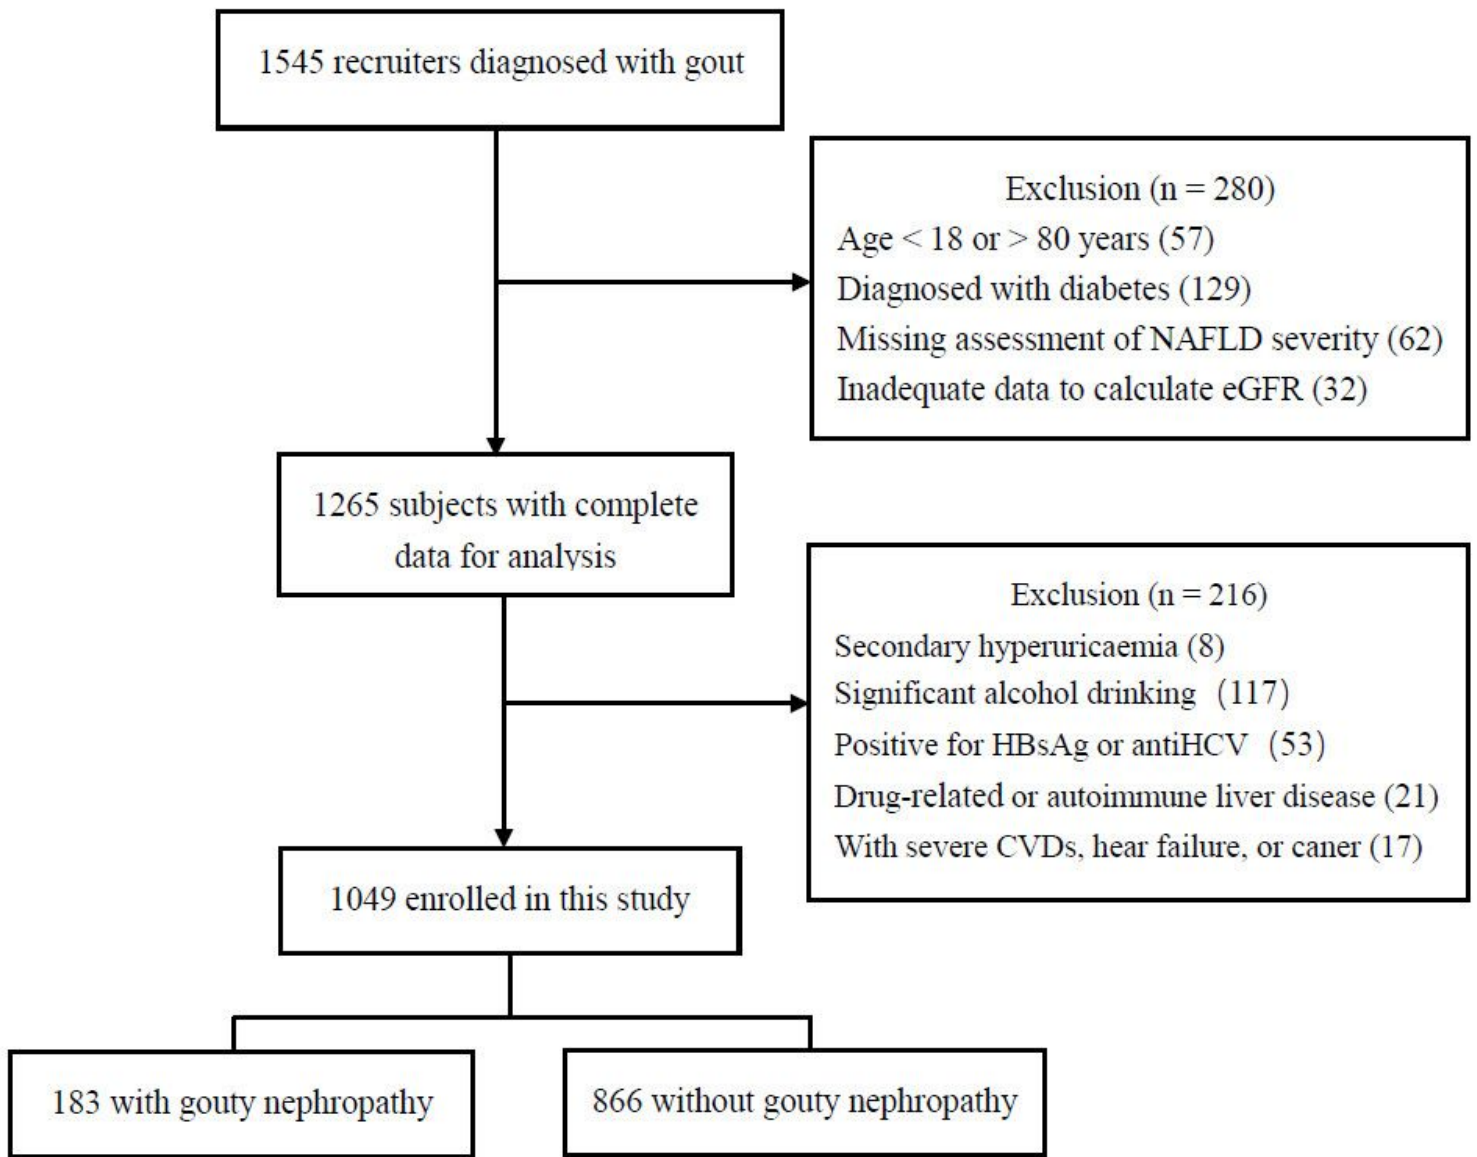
1545 recruiters diagnosed with gout

Exclusion (n = 280)
Age < 18 or > 80 years (57)
Diagnosed with diabetes (129)
Missing assessment of NAFLD severity (62)
Inadequate data to calculate eGFR (32)

1265 subjects with complete data for analysis

Exclusion (n = 216)
Secondary hyperuricaemia (8)
Significant alcohol drinking (117)
Positive for HBsAg or antiHCV (53)
Drug-related or autoimmune liver disease (21)
With severe CVDs, hear failure, or caner (17)

1049 enrolled in this study

183 with gouty nephropathy

866 without gouty nephropathy